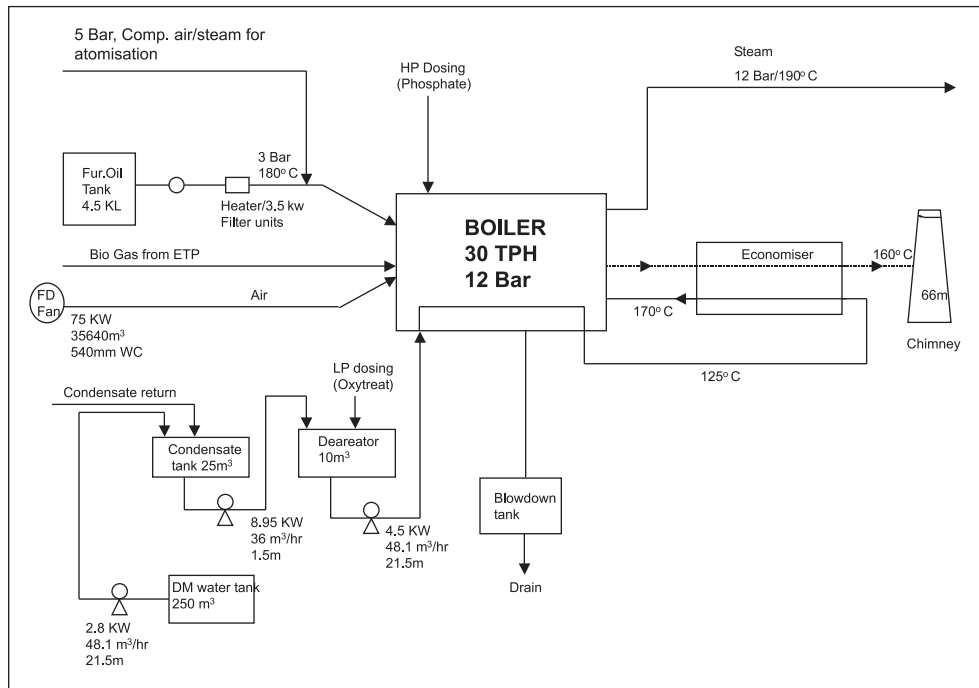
5 Bar, Comp. air/steam for atomisation

HP Dosing (Phosphate)

Steam

12 Bar/190$^o$ C

Fur.Oil Tank 4.5 KL

3 Bar 180$^o$ C

Heater/3.5 kw Filter units

BOILER 30 TPH 12 Bar

Bio Gas from ETP

Economiser

160$^o$ C

FD Fan

Air

66m

75 KW 35640m$^3$ 540mm WC

170$^o$ C

Chimney

125$^o$ C

LP dosing (Oxytreat)

Condensate return

Condensate tank 25m$^3$

Deareator 10m$^3$

Blowdown tank

8.95 KW 36 m$^3$/hr 1.5m

4.5 KW 48.1 m$^3$/hr 21.5m

Drain

DM water tank 250 m$^3$

2.8 KW 48.1 m$^3$/hr 21.5m